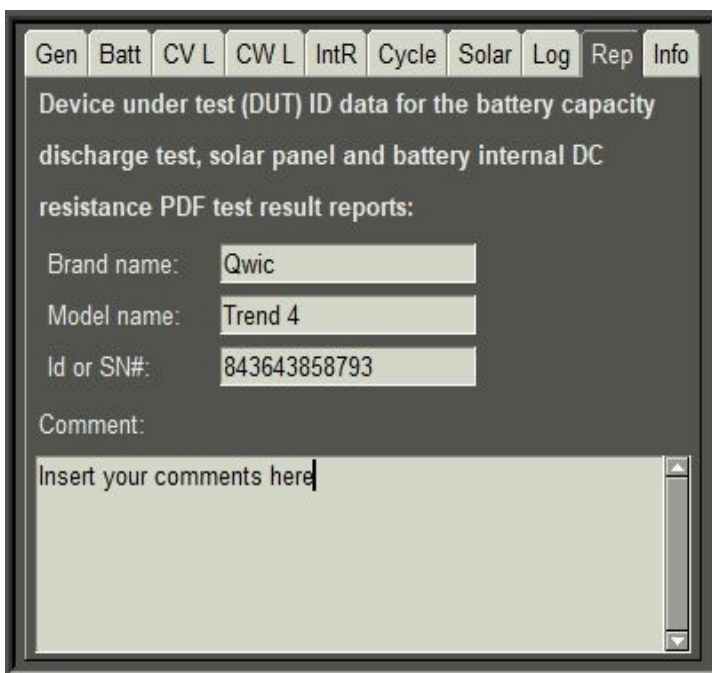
Gen | Batt | CV L | CW L | IntR | Cycle | Solar | Log | Rep | Info

Device under test (DUT) ID data for the battery capacity discharge test, solar panel and battery internal DC resistance PDF test result reports:

Brand name: Qwic

Model name: Trend 4

Id or SN#: 843643858793

Comment:

Insert your comments here